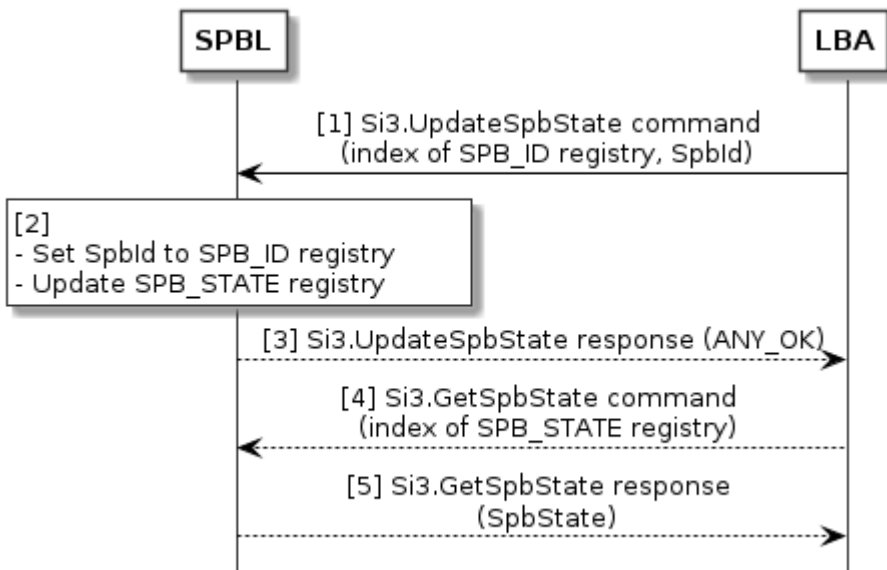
SPBL

LBA

[1] Si3.UpdateSpbState command (index of SPB_ID registry, SpbId)

[2]
- Set SpbId to SPB_ID registry
- Update SPB_STATE registry

[3] Si3.UpdateSpbState response (ANY_OK)

[4] Si3.GetSpbState command (index of SPB_STATE registry)

[5] Si3.GetSpbState response (SpbState)